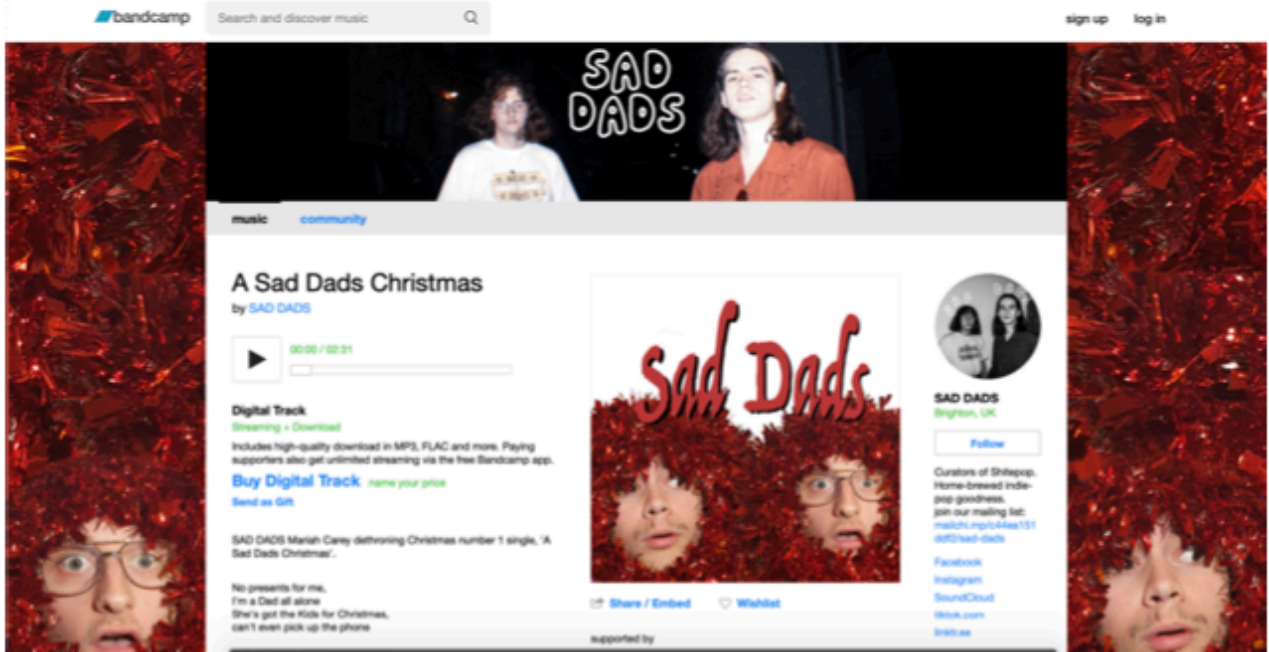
bandcamp

Search and discover music

sign up log in

SAD DADS

music community

A Sad Dads Christmas

by SAD DADS

00:00 / 02:31

Digital Track

Streaming + Download

Includes high-quality download in MP3, FLAC and more. Paying supporters also get unlimited streaming via the free Bandcamp app.

Buy Digital Track name your price

Send as Gift

SAD DADS Mariah Carey dethroning Christmas number 1 single, 'A Sad Dads Christmas'.

No presents for me,
I'm a Dad all alone
She's got the Kids for Christmas,
can't even pick up the phone

Sad Dads

Share / Embed Wishlist

supported by

SAD DADS
Brighton, UK

Follow

Curators of Shitepop. Home-brewed indie-pop goodness, join our mailing list: mailchi.mp/c44ea151dd f2/sad-dads

Facebook
Instagram
SoundCloud
tiktok.com
linktr.ee